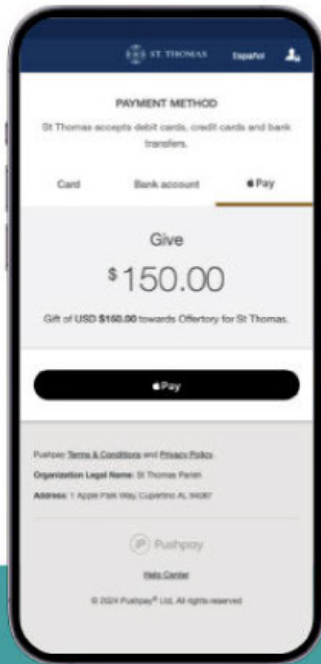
ST THOMAS Español

PAYMENT METHOD

St Thomas accepts debit cards, credit cards and bank transfers.

Card Bank account Pay

Give

$150.00

Gift of USD $150.00 towards Offertory for St Thomas.

Pay

Pushpay Terms & Conditions and Privacy Policy.

Organization Legal Name: St Thomas Parish

Address: 1 Apple Park Way, Cupertino AL 94087

Pushpay

Help Center

© 2024 Pushpay® Ltd. All rights reserved